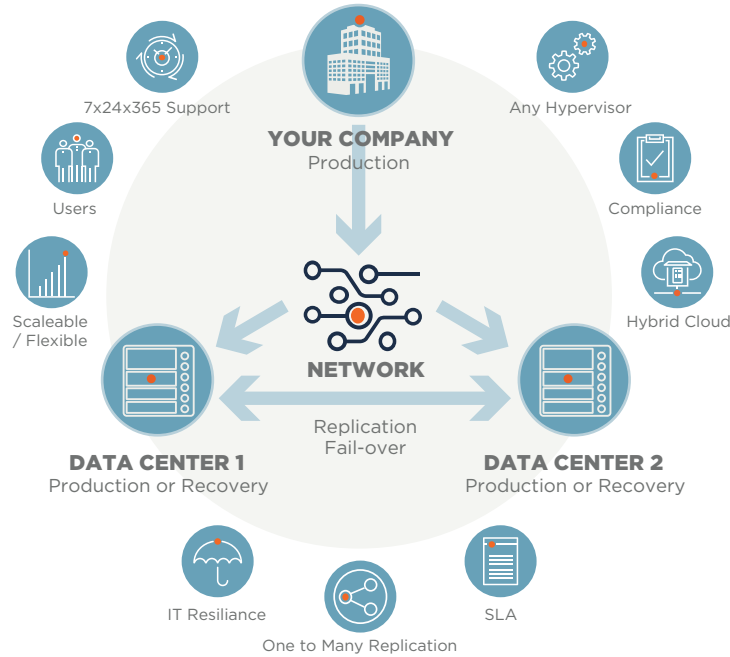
YOUR COMPANY
Production

7x24x365 Support

Any Hypervisor

Users

Compliance

Scaleable / Flexible

Hybrid Cloud

NETWORK

Replication
Fail-over

DATA CENTER 1
Production or Recovery

DATA CENTER 2
Production or Recovery

IT Resiliance

SLA

One to Many Replication